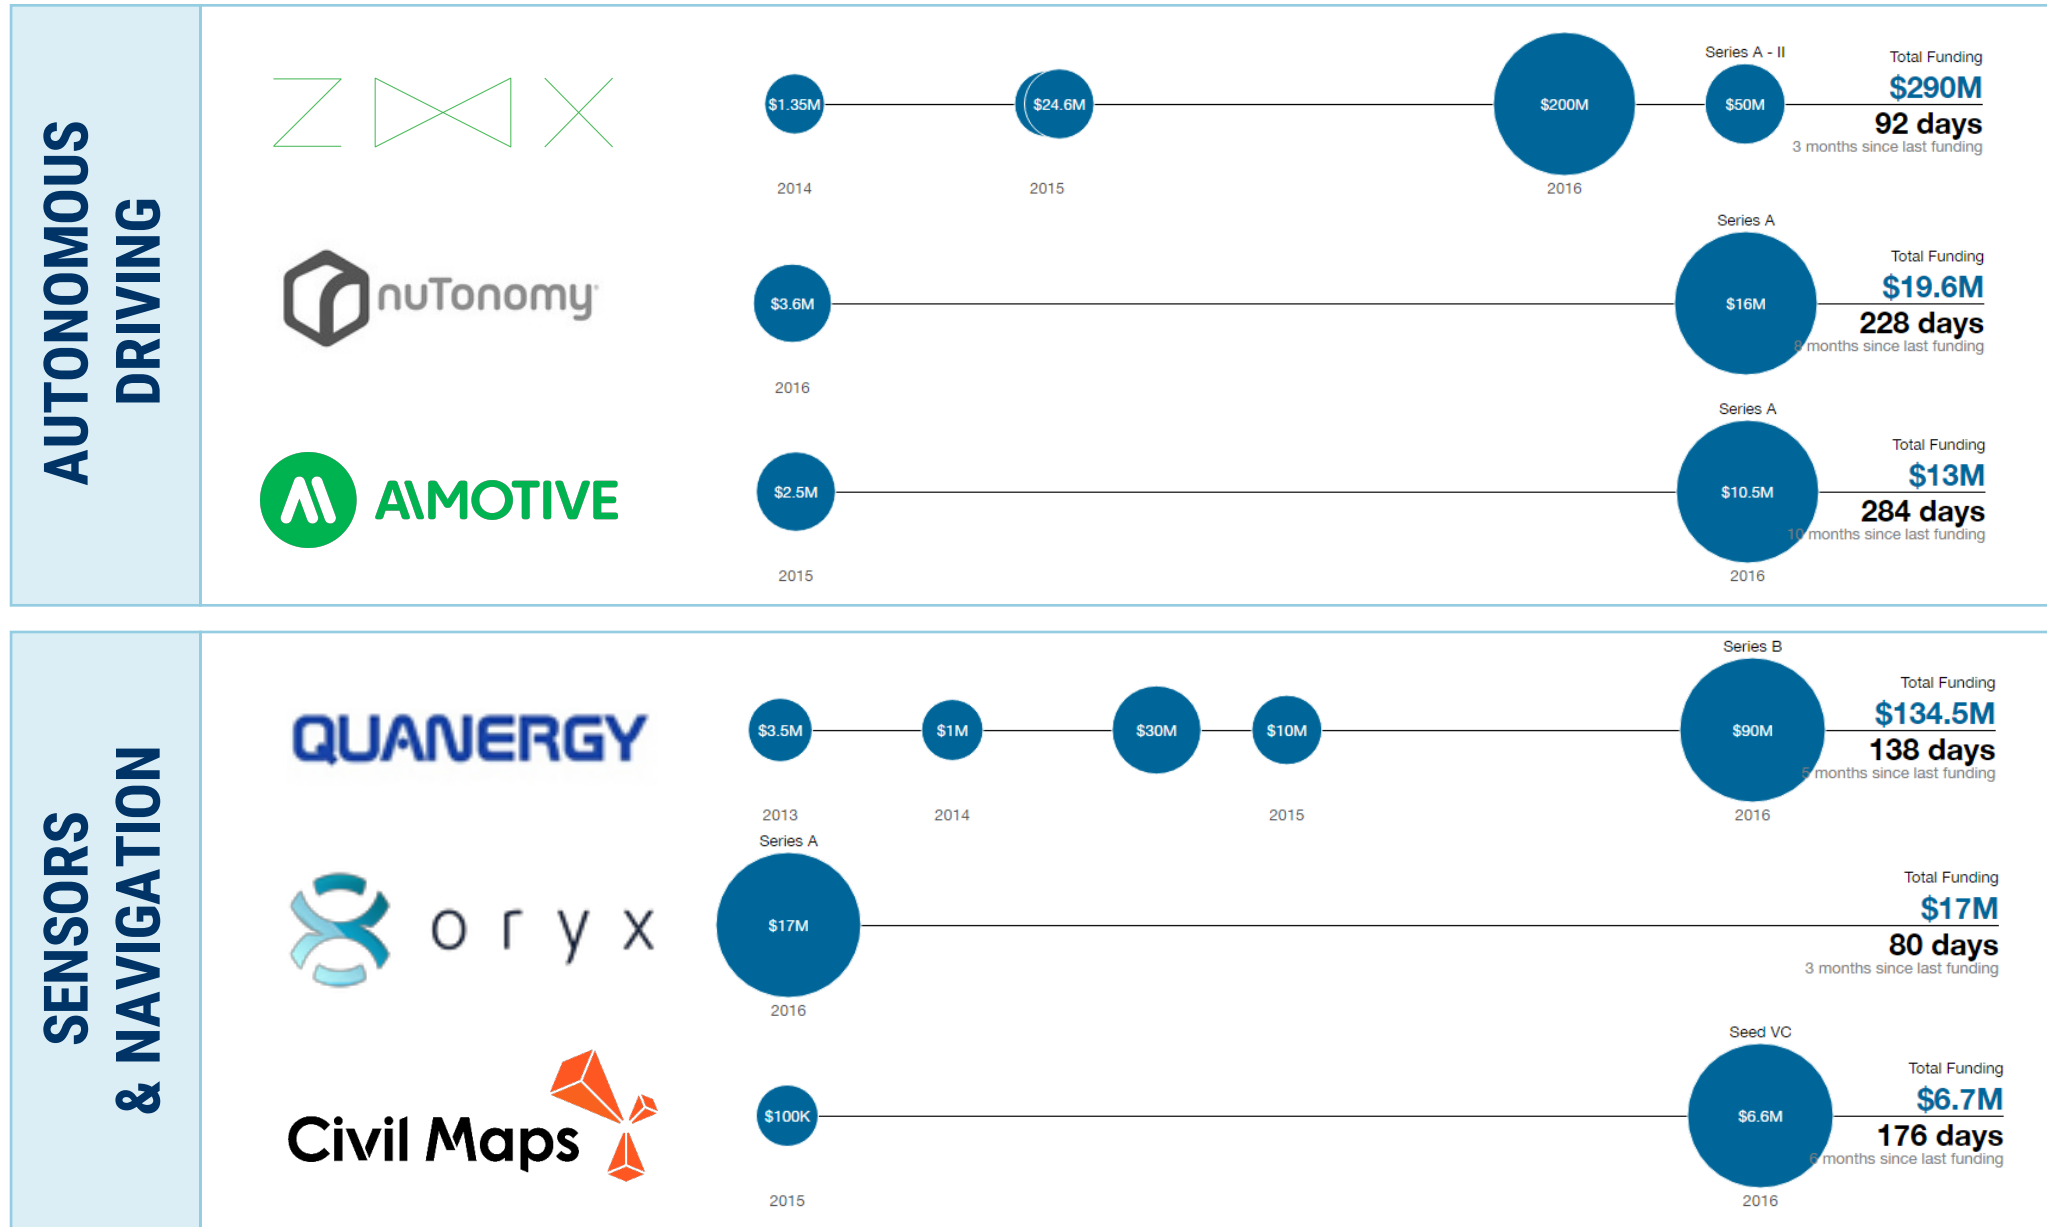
AUTONOMOUS DRIVING

ZOOX

$1.35M
2014
$24.6M
2015
$200M
2016
Series A - II
$50M
Total Funding
$290M
92 days
3 months since last funding

nuTonomy

$3.6M
2016
Series A
$16M
Total Funding
$19.6M
228 days
8 months since last funding

AIMOTIVE

$2.5M
2015
Series A
$10.5M
2016
Total Funding
$13M
284 days
10 months since last funding

SENSORS & NAVIGATION

QUANERGY

$3.5M
2013
$1M
2014
$30M
$10M
2015
Series B
$90M
2016
Total Funding
$134.5M
138 days
5 months since last funding

oryx

Series A
$17M
2016
Total Funding
$17M
80 days
3 months since last funding

Civil Maps

$100K
2015
Seed VC
$6.6M
2016
Total Funding
$6.7M
176 days
6 months since last funding